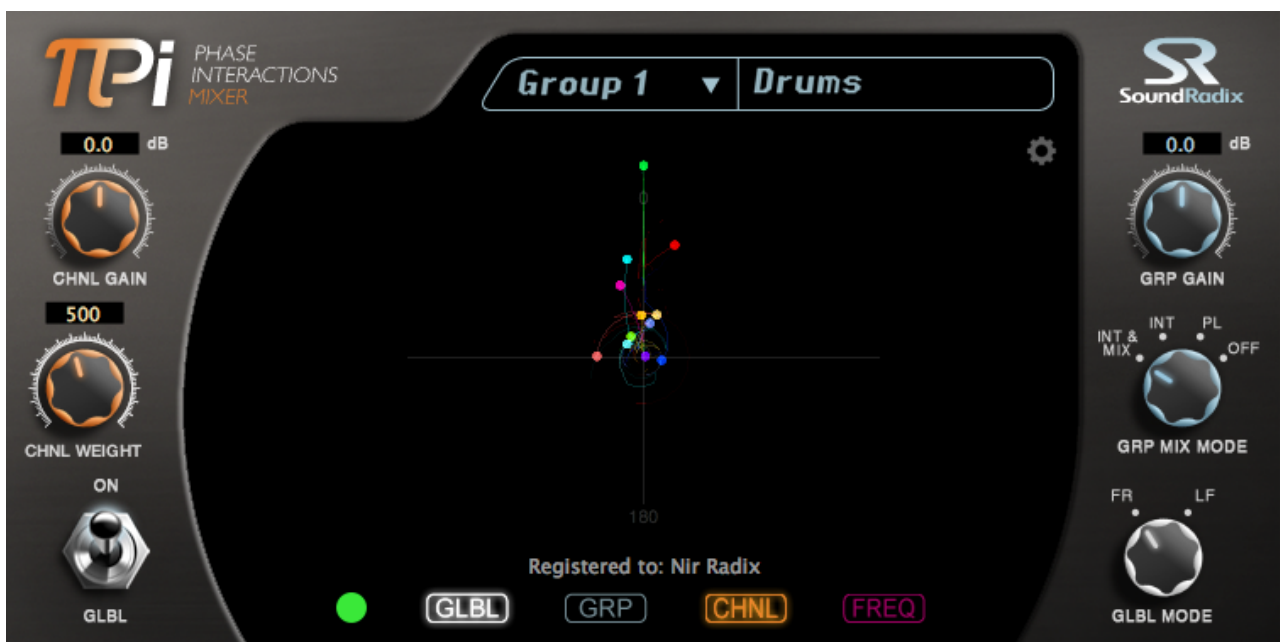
ΠPi PHASE INTERACTIONS MIXER

Group 1 ▼ Drums

SR SoundRadix

0.0 dB

CHNL GAIN

500

CHNL WEIGHT

ON

GLBL

0

180

0.0 dB

GRP GAIN

INT & MIX INT PL OFF

GRP MIX MODE

FR LF

GLBL MODE

Registered to: Nir Radix

GLBL GRP CHNL FREQ